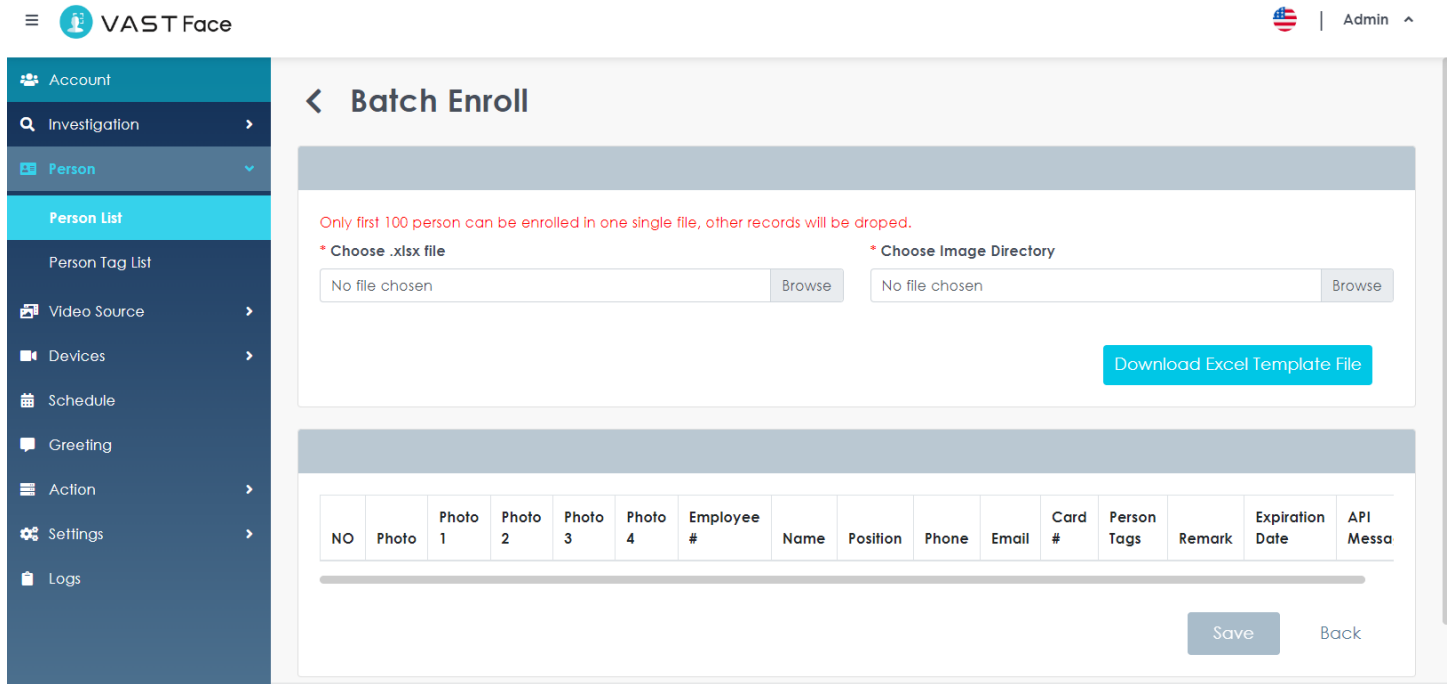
VAST Face

Admin

Account
Investigation
Person
Person List
Person Tag List
Video Source
Devices
Schedule
Greeting
Action
Settings
Logs

Batch Enroll

Only first 100 person can be enrolled in one single file, other records will be droped.

* Choose .xlsx file
No file chosen
Browse

* Choose Image Directory
No file chosen
Browse

Download Excel Template File

| NO | Photo | Photo 1 | Photo 2 | Photo 3 | Photo 4 | Employee # | Name | Position | Phone | Email | Card # | Person Tags | Remark | Expiration Date | API Messa |
|---|---|---|---|---|---|---|---|---|---|---|---|---|---|---|---|

Save
Back